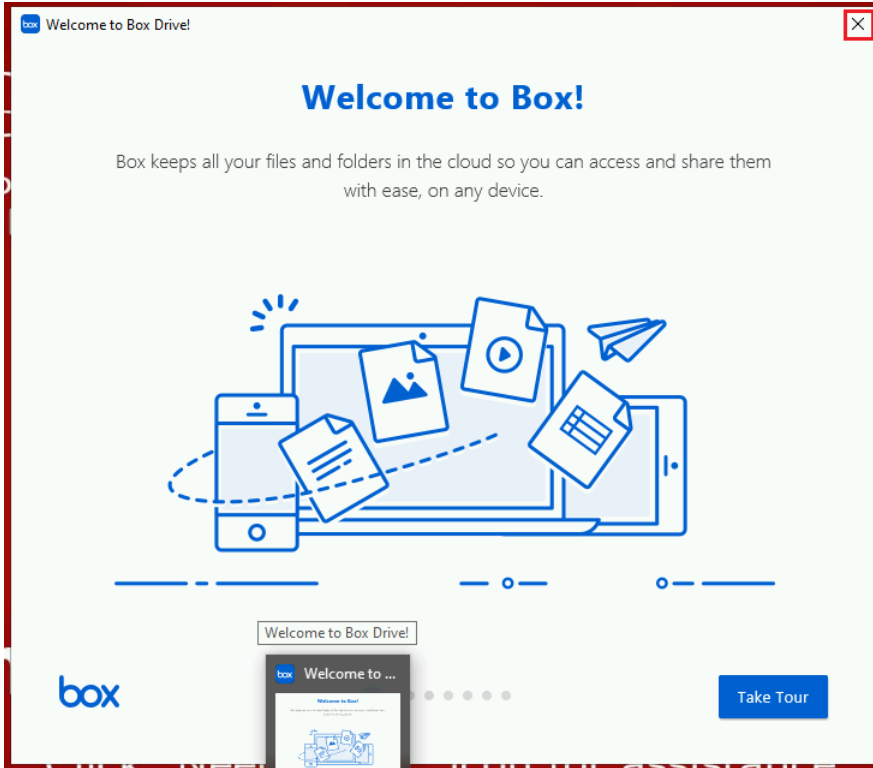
box Welcome to Box Drive!

Welcome to Box!

Box keeps all your files and folders in the cloud so you can access and share them with ease, on any device.

Welcome to Box Drive!

box Welcome to ...

Welcome to Box!

box

Take Tour